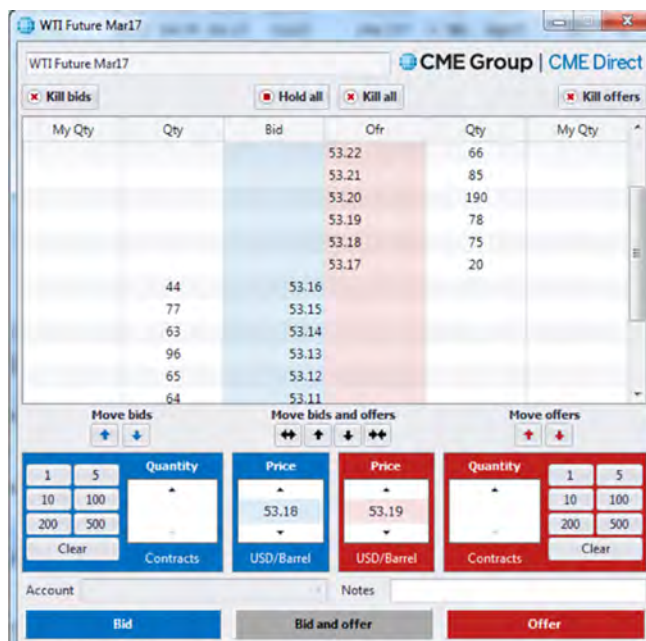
WTI Future Mar17

WTI Future Mar17

CME Group | CME Direct

Kill bids

Hold all

Kill all

Kill offers

| My Qty | Qty | Bid | Ofr | Qty | My Qty |
|---|---|---|---|---|---|
| | | | 53.22 | 66 | |
| | | | 53.21 | 85 | |
| | | | 53.20 | 190 | |
| | | | 53.19 | 78 | |
| | | | 53.18 | 75 | |
| | | | 53.17 | 20 | |
| | 44 | 53.16 | | | |
| | 77 | 53.15 | | | |
| | 63 | 53.14 | | | |
| | 96 | 53.13 | | | |
| | 65 | 53.12 | | | |
| | 64 | 53.11 | | | |

Move bids

Move bids and offers

Move offers

1 5 10 100 200 500 Clear

Quantity

Contracts

Price

53.18

USD/Barrel

Price

53.19

USD/Barrel

Quantity

Contracts

1 5 10 100 200 500 Clear

Account

Notes

Bid

Bid and offer

Offer